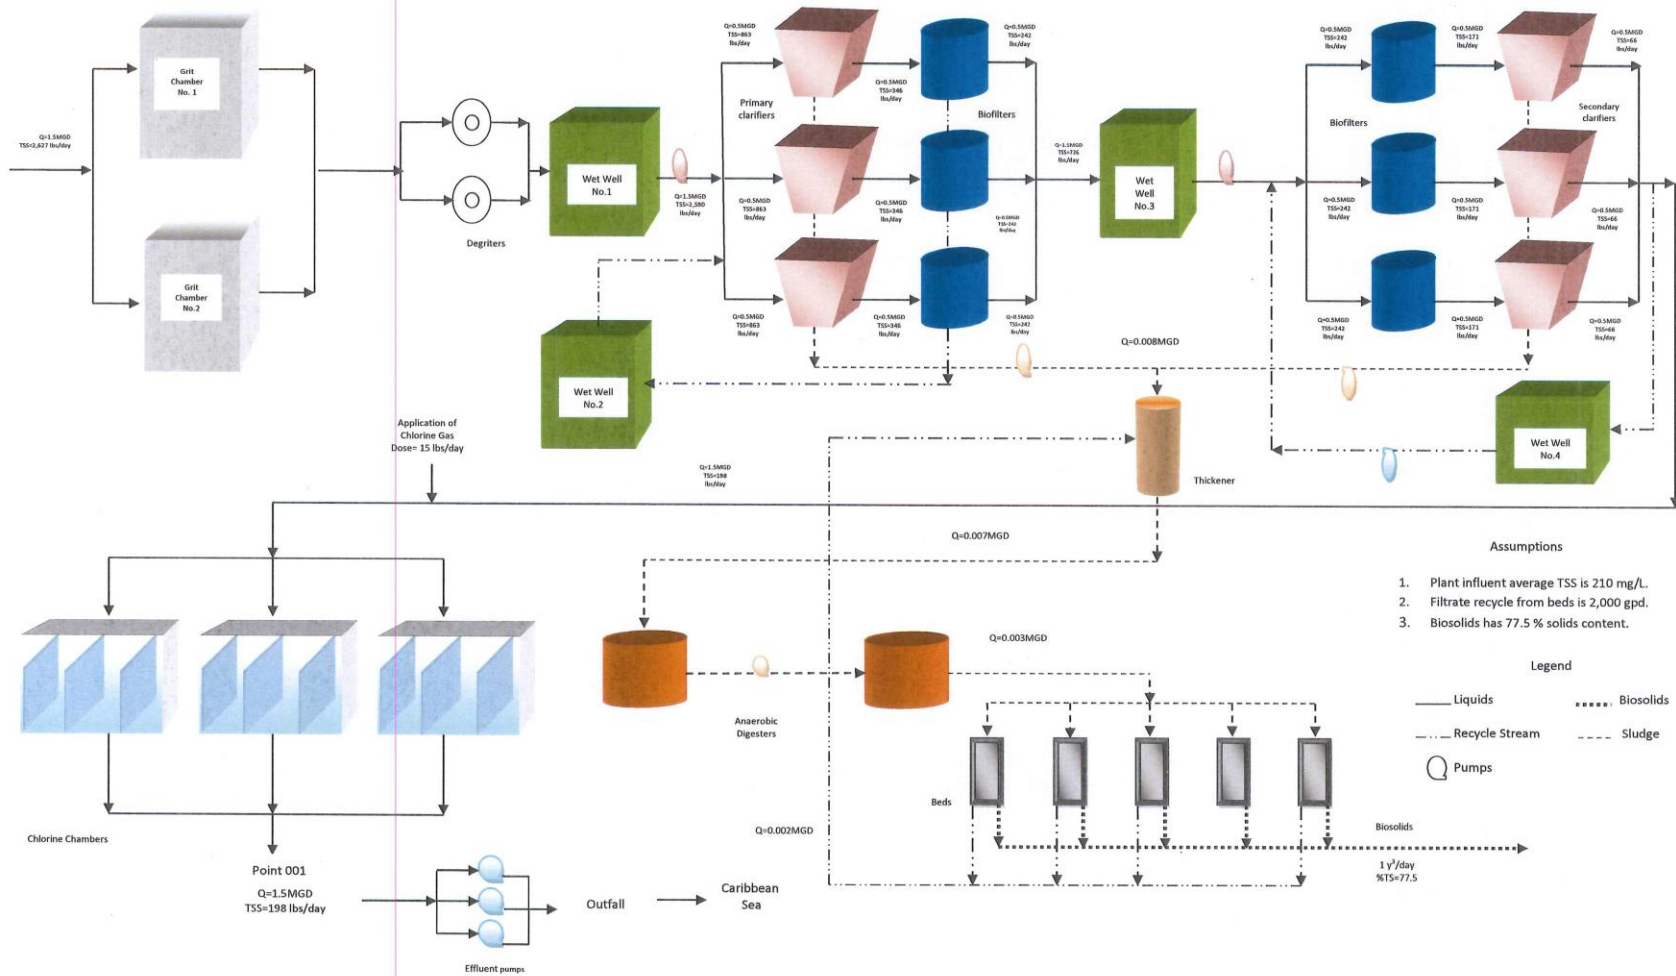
Q=1.5MGD
TSS=2,627 lbs/day

Grit Chamber No. 1

Grit Chamber No.2

Degriters

Wet Well No.1

Q=1.5MGD
TSS=2,580 lbs/day

Q=0.5MGD
TSS=863 lbs/day

Primary clarifiers

Q=0.5MGD
TSS=863 lbs/day

Q=0.5MGD
TSS=863 lbs/day

Q=0.5MGD
TSS=346 lbs/day

Q=0.5MGD
TSS=346 lbs/day

Q=0.5MGD
TSS=346 lbs/day

Biofilters

Q=0.5MGD
TSS=242 lbs/day

Q=0.5MGD
TSS=242 lbs/day

Q=0.5MGD
TSS=242 lbs/day

Q=1.5MGD
TSS=726 lbs/day

Wet Well No.3

Biofilters

Q=0.5MGD
TSS=242 lbs/day

Q=0.5MGD
TSS=242 lbs/day

Q=0.5MGD
TSS=242 lbs/day

Q=0.5MGD
TSS=171 lbs/day

Q=0.5MGD
TSS=171 lbs/day

Q=0.5MGD
TSS=171 lbs/day

Secondary clarifiers

Q=0.5MGD
TSS=66 lbs/day

Q=0.5MGD
TSS=66 lbs/day

Q=0.5MGD
TSS=66 lbs/day

Wet Well No.2

Q=0.008MGD

Wet Well No.4

Thickener

Application of Chlorine Gas Dose= 15 lbs/day

Q=1.5MGD
TSS=198 lbs/day

Q=0.007MGD

Assumptions

1. Plant influent average TSS is 210 mg/L.
2. Filtrate recycle from beds is 2,000 gpd.
3. Biosolids has 77.5 % solids content.

Q=0.003MGD

Legend

Liquids
Biosolids
Recycle Stream
Sludge
Pumps

Anaerobic Digesters

Beds

Q=0.002MGD

Biosolids

1 $y^3$/day
%TS=77.5

Chlorine Chambers

Point 001
Q=1.5MGD
TSS=198 lbs/day

Effluent pumps

Outfall

Caribbean Sea